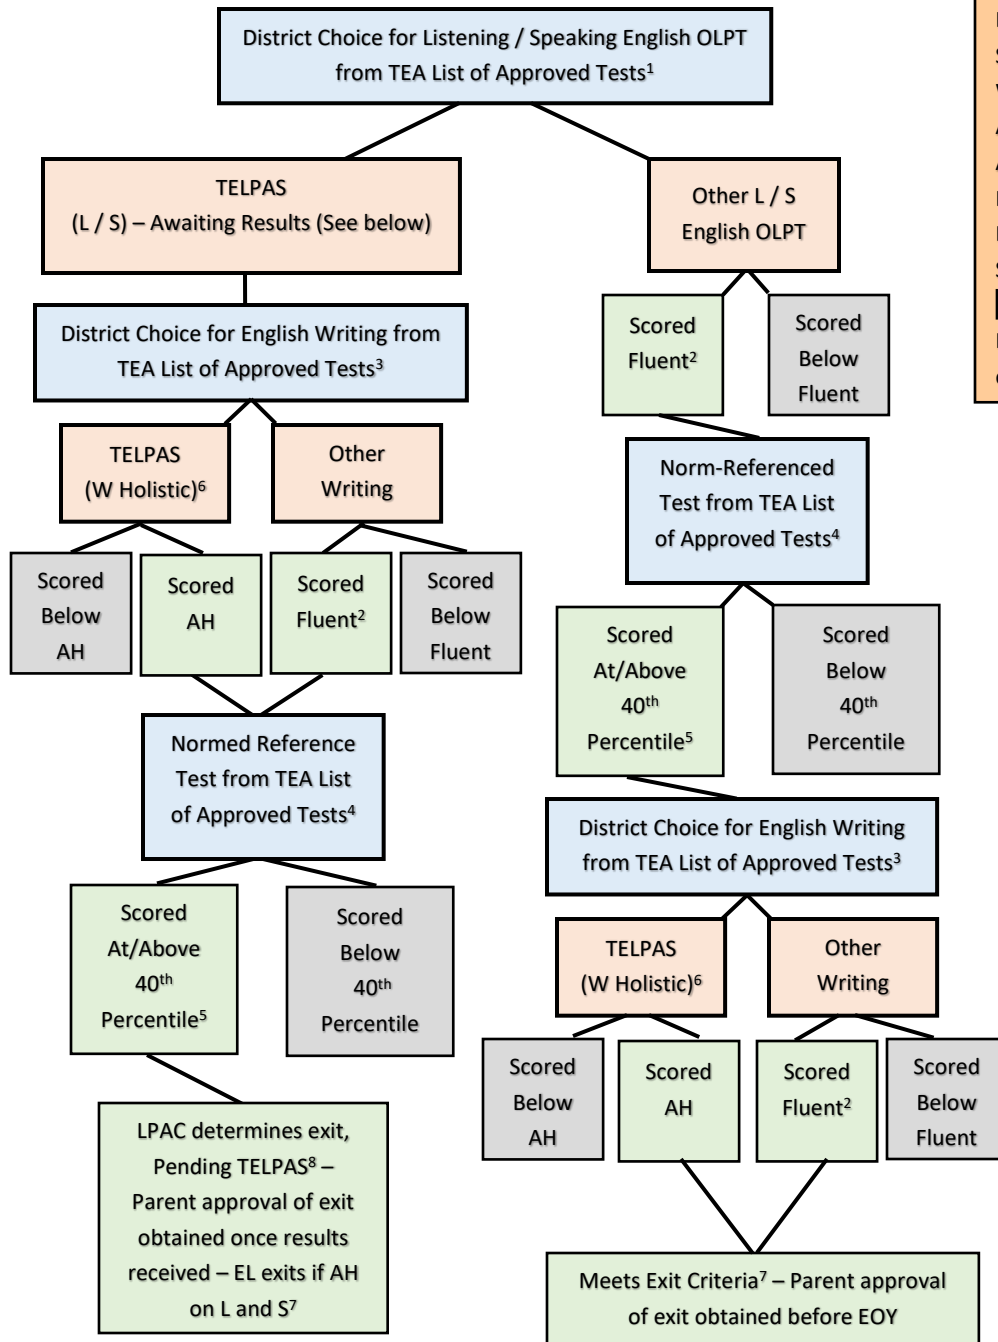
District Choice for Listening / Speaking English OLPT from TEA List of Approved Tests$^1$

TELPAS (L / S) – Awaiting Results (See below)

Other L / S English OLPT

District Choice for English Writing from TEA List of Approved Tests$^3$

Scored Fluent$^2$

Scored Below Fluent

TELPAS (W Holistic)$^6$

Other Writing

Norm-Referenced Test from TEA List of Approved Tests$^4$

Scored Below AH

Scored AH

Scored Fluent$^2$

Scored Below Fluent

Scored At/Above 40$^{th}$ Percentile$^5$

Scored Below 40$^{th}$ Percentile

Normed Reference Test from TEA List of Approved Tests$^4$

District Choice for English Writing from TEA List of Approved Tests$^3$

Scored At/Above 40$^{th}$ Percentile$^5$

Scored Below 40$^{th}$ Percentile

TELPAS (W Holistic)$^6$

Other Writing

Scored Below AH

Scored AH

Scored Fluent$^2$

Scored Below Fluent

LPAC determines exit, Pending TELPAS$^8$ – Parent approval of exit obtained once results received – EL exits if AH on L and S$^7$

Meets Exit Criteria$^7$ – Parent approval of exit obtained before EOY